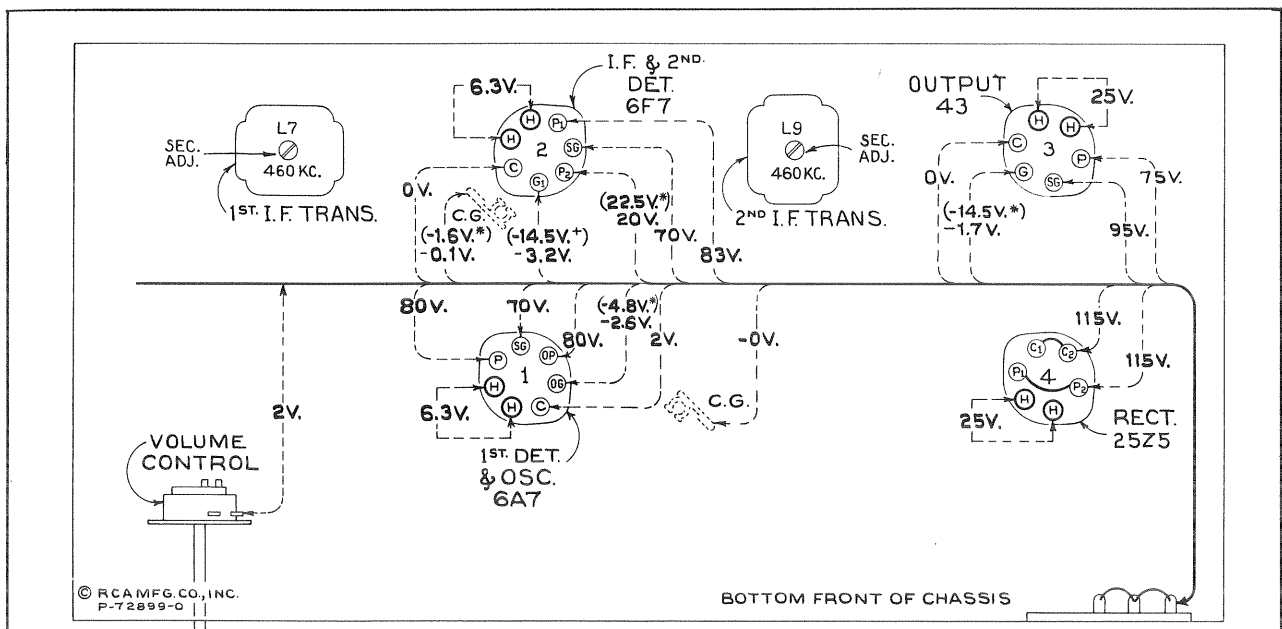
I.F. & 2ND. DET. 6F7

6.3V.

H
H
P1
SG
C
2
G1
P2

L7
SEC. ADJ.
460 KC.
1ST. I.F. TRANS.

0V.
C.G.
(-1.6V.*)
-0.1V.
(-14.5V.+)
-3.2V.
(22.5V.*)
20V.
70V.
83V.

L9
SEC. ADJ.
460KC.
2ND I.F. TRANS.

OUTPUT 43
25V.
H
H
C
3
P
G
SG
0V.
(-14.5V.*)
-1.7V.
75V.
95V.

80V.
70V.
(-4.8V.*)
-2.6V.
80V.
2V.
-0V.
P
SG
OP
1
OG
H
H
C
6.3V.
C.G.
1ST. DET. & OSC. 6A7

2V.

VOLUME CONTROL

115V.
115V.
C1
C2
P1
4
P2
H
H
25V.
RECT. 25Z5

© RCA MFG. CO., INC.
P-72899-0

BOTTOM FRONT OF CHASSIS